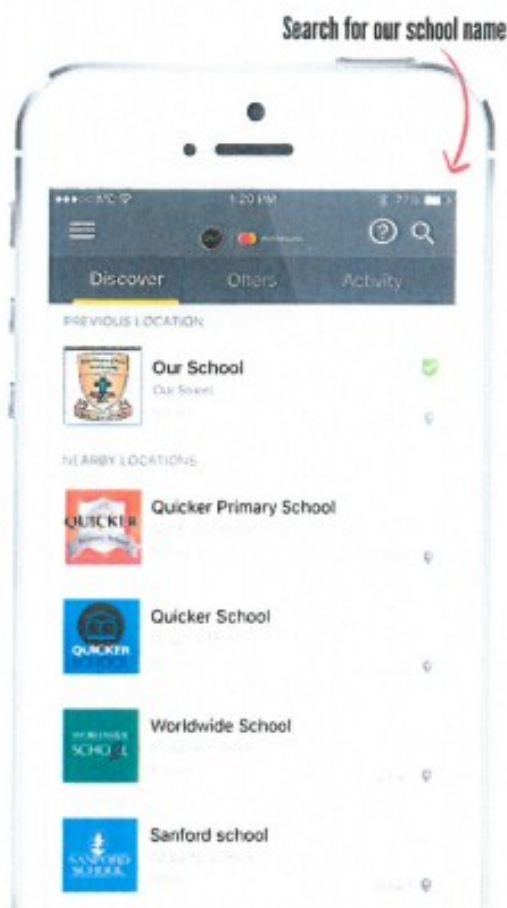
Search for our school name

1:20 PM

Discover Offers Activity

PREVIOUS LOCATION

Our School
Our Street

NEARBY LOCATIONS

QUICKER
Quicker Primary School

QUICKER SCHOOL
Quicker School

WORLDWIDE SCHOOL
Worldwide School

SANFORD SCHOOL
Sanford school